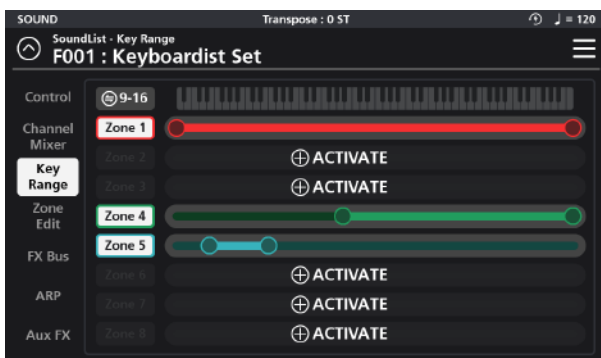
SOUND

Transpose : 0 ST

♩ = 120

SoundList - Key Range

F001 : Keyboardist Set

Control

9-16

Channel Mixer

Zone 1

Key Range

Zone 2

ACTIVATE

Zone 3

ACTIVATE

Zone Edit

Zone 4

FX Bus

Zone 5

Zone 6

ACTIVATE

ARP

Zone 7

ACTIVATE

Aux FX

Zone 8

ACTIVATE